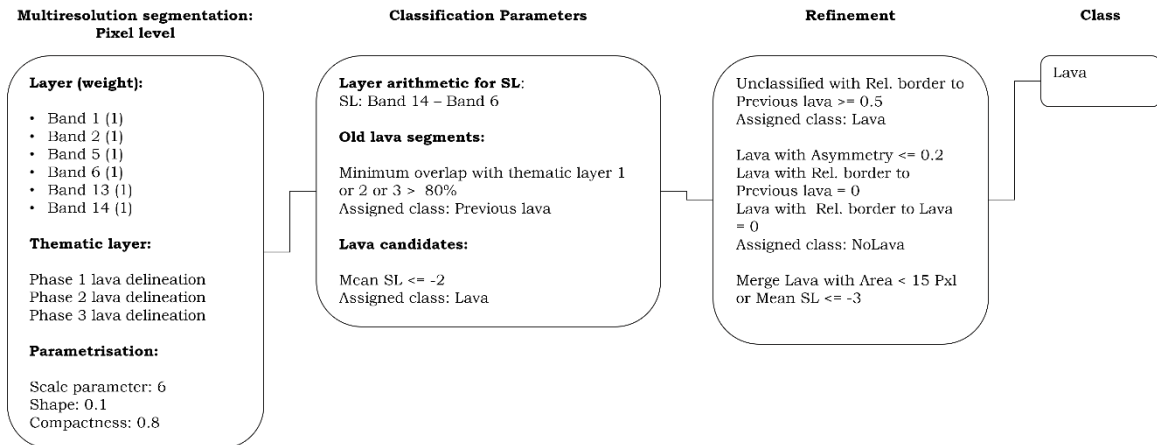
**Multiresolution segmentation: Pixel level**

**Layer (weight):**

- Band 1 (1)
- Band 2 (1)
- Band 5 (1)
- Band 6 (1)
- Band 13 (1)
- Band 14 (1)

**Thematic layer:**

Phase 1 lava delineation
Phase 2 lava delineation
Phase 3 lava delineation

**Parametrisation:**

Scale parameter: 6
Shape: 0.1
Compactness: 0.8

**Classification Parameters**

**Layer arithmetic for SL:**
SL: Band 14 – Band 6

**Old lava segments:**

Minimum overlap with thematic layer 1 or 2 or 3 > 80%
Assigned class: Previous lava

**Lava candidates:**

Mean SL <= -2
Assigned class: Lava

**Refinement**

Unclassified with Rel. border to Previous lava >= 0.5
Assigned class: Lava

Lava with Asymmetry <= 0.2
Lava with Rel. border to Previous lava = 0
Lava with Rel. border to Lava = 0
Assigned class: NoLava

Merge Lava with Area < 15 Pxl or Mean SL <= -3

**Class**

Lava